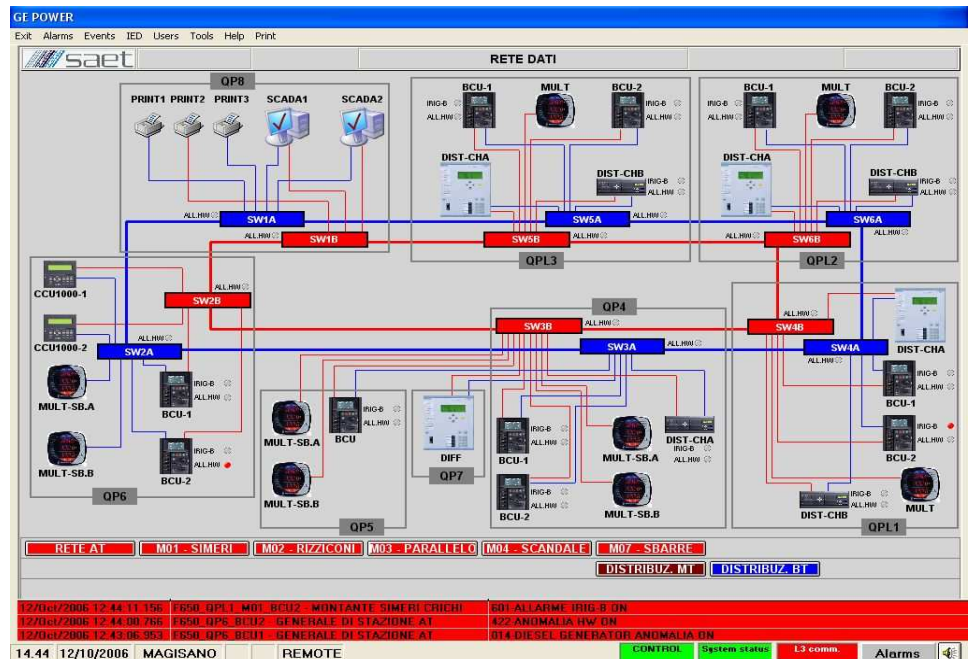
GE POWER
Exit Alarms Events IED Users Tools Help Print
saet
RETE DATI

QP8
PRINT1 PRINT2 PRINT3 SCADA1 SCADA2
ALL.HW SW1A
ALL.HW SW1B

BCU-1 MULT BCU-2
IRIG-B ALL.HW IRIG-B ALL.HW
DIST-CHA
DIST-CHB IRIG-B ALL.HW
ALL.HW SW5A
SW5B ALL.HW
QPL3

BCU-1 MULT BCU-2
IRIG-B ALL.HW IRIG-B ALL.HW
DIST-CHA
DIST-CHB IRIG-B ALL.HW
SW6A ALL.HW
ALL.HW SW6B
QPL2

CCU1000-1
ALL.HW SW2B
CCU1000-2
ALL.HW SW2A
MULT-SB.A
BCU-1 IRIG-B ALL.HW
MULT-SB.B
BCU-2 IRIG-B ALL.HW
QP6

QP4
SW3B ALL.HW
SW3A ALL.HW
MULT-SB.A BCU IRIG-B ALL.HW
MULT-SB.B
QP5
DIFF
QP7
BCU-1 IRIG-B ALL.HW
MULT-SB.A
DIST-CHA IRIG-B ALL.HW
BCU-2 IRIG-B ALL.HW
MULT-SB.B

ALL.HW SW4B
SW4A DIST-CHA
ALL.HW
BCU-1 IRIG-B ALL.HW
BCU-2 IRIG-B ALL.HW
DIST-CHB IRIG-B ALL.HW
MULT
QPL1

RETE AT | M01 - SIMERI | M02 - RIZZICONI | M03 - PARALLELO | M04 - SCANDALE | M07 - SBARRE
DISTRIBUZ. MT | DISTRIBUZ. BT

12/Oct/2006 12.44.11.156 F650_QPL1_M01_BCU2 - MONTANTE SIMERI CRICHI 601-ALLARME IRIG-B ON
12/Oct/2006 12.44.00.766 F650_QP6_BCU2 - GENERALE DI STAZIONE AT 422 ANOMALIA HW ON
12/Oct/2006 12.43.06.953 F650_QP6_BCU1 - GENERALE DI STAZIONE AT 014-DIESEL GENERATOR ANOMALIA ON

14.44 12/10/2006 MAGISANO REMOTE CONTROL System status L3 comm. Alarms